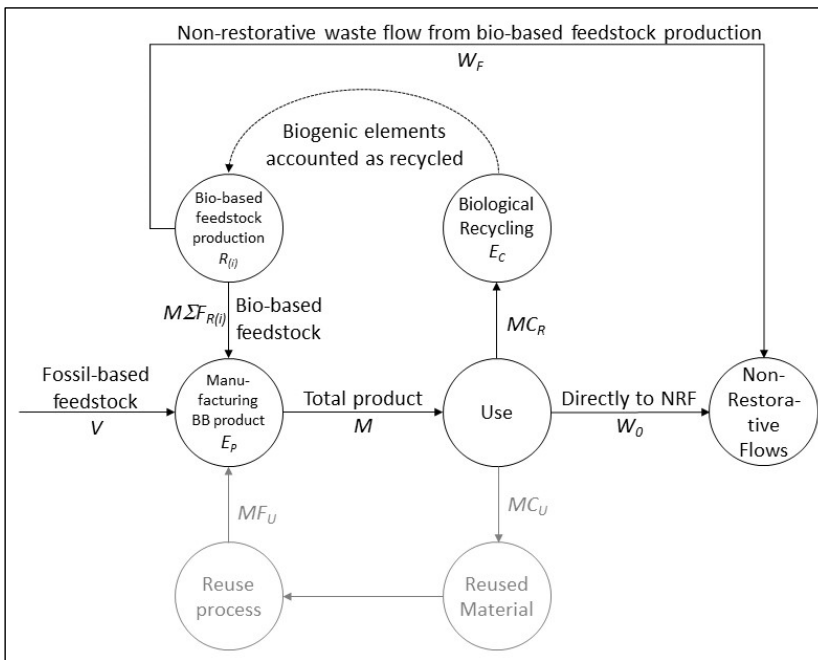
Non-restorative waste flow from bio-based feedstock production
$W_F$

Biogenic elements accounted as recycled

Bio-based feedstock production
$R_{(i)}$

Biological Recycling
$E_C$

$M\Sigma F_{R(i)}$
Bio-based feedstock

$MC_R$

Fossil-based feedstock
$V$

Manu-facturing BB product
$E_P$

Total product
$M$

Use

Directly to NRF
$W_0$

Non-Restora-tive Flows

$MF_U$

$MC_U$

Reuse process

Reused Material